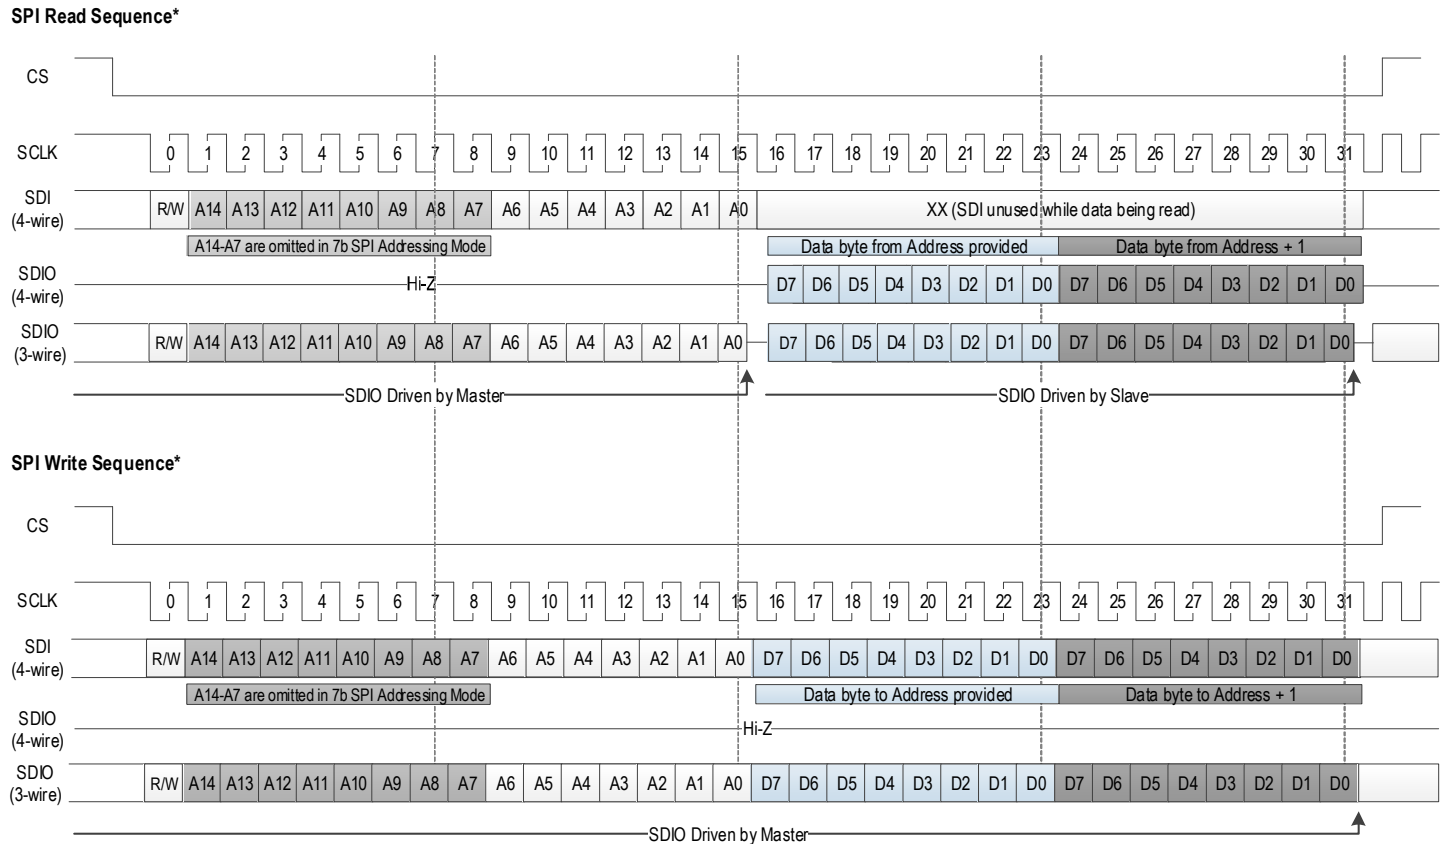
SPI Read Sequence*

CS

SCLK 0 1 2 3 4 5 6 7 8 9 10 11 12 13 14 15 16 17 18 19 20 21 22 23 24 25 26 27 28 29 30 31

SDI (4-wire) R/W A14 A13 A12 A11 A10 A9 A8 A7 A6 A5 A4 A3 A2 A1 A0 XX (SDI unused while data being read)

A14-A7 are omitted in 7b SPI Addressing Mode

Data byte from Address provided

Data byte from Address + 1

SDIO (4-wire) Hi-Z D7 D6 D5 D4 D3 D2 D1 D0 D7 D6 D5 D4 D3 D2 D1 D0

SDIO (3-wire) R/W A14 A13 A12 A11 A10 A9 A8 A7 A6 A5 A4 A3 A2 A1 A0 D7 D6 D5 D4 D3 D2 D1 D0 D7 D6 D5 D4 D3 D2 D1 D0

SDIO Driven by Master

SDIO Driven by Slave

SPI Write Sequence*

CS

SCLK 0 1 2 3 4 5 6 7 8 9 10 11 12 13 14 15 16 17 18 19 20 21 22 23 24 25 26 27 28 29 30 31

SDI (4-wire) R/W A14 A13 A12 A11 A10 A9 A8 A7 A6 A5 A4 A3 A2 A1 A0 D7 D6 D5 D4 D3 D2 D1 D0 D7 D6 D5 D4 D3 D2 D1 D0

A14-A7 are omitted in 7b SPI Addressing Mode

Data byte to Address provided

Data byte to Address + 1

SDIO (4-wire) Hi-Z

SDIO (3-wire) R/W A14 A13 A12 A11 A10 A9 A8 A7 A6 A5 A4 A3 A2 A1 A0 D7 D6 D5 D4 D3 D2 D1 D0 D7 D6 D5 D4 D3 D2 D1 D0

SDIO Driven by Master